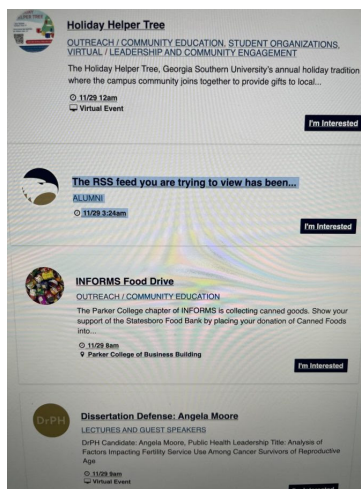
Holiday Helper Tree

OUTREACH / COMMUNITY EDUCATION, STUDENT ORGANIZATIONS, VIRTUAL / LEADERSHIP AND COMMUNITY ENGAGEMENT

The Holiday Helper Tree, Georgia Southern University's annual holiday tradition where the campus community joins together to provide gifts to local...

11/29 12am
Virtual Event

I'm Interested

The RSS feed you are trying to view has been...

ALUMNI

11/29 3:24am

I'm Interested

INFORMS Food Drive

OUTREACH / COMMUNITY EDUCATION

The Parker College chapter of INFORMS is collecting canned goods. Show your support of the Statesboro Food Bank by placing your donation of Canned Foods into...

11/29 8am
Parker College of Business Building

I'm Interested

DrPH

Dissertation Defense: Angela Moore

LECTURES AND GUEST SPEAKERS

DrPH Candidate: Angela Moore, Public Health Leadership Title: Analysis of Factors Impacting Fertility Service Use Among Cancer Survivors of Reproductive Age

11/29 9am
Virtual Event

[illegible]